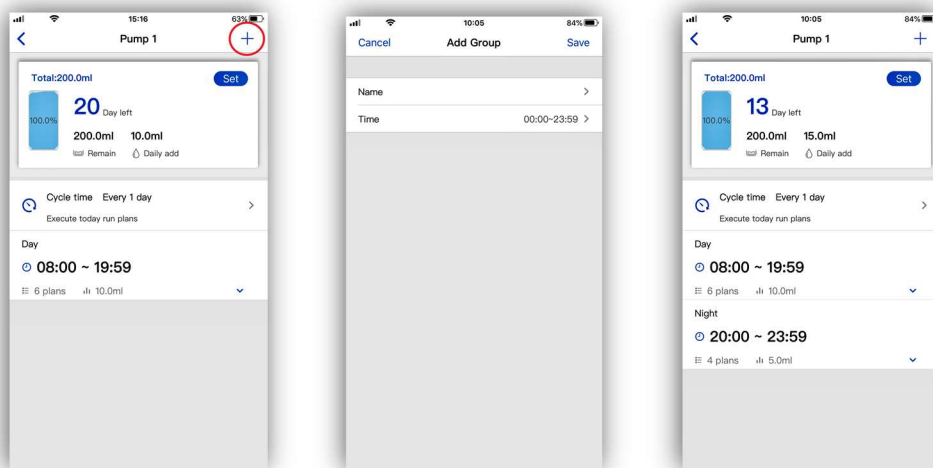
15:16 63%

Pump 1

+

Total:200.0ml

Set

100.0%

20 Day left

200.0ml 10.0ml

Remain Daily add

Cycle time Every 1 day

Execute today run plans

Day

08:00 ~ 19:59

6 plans 10.0ml

10:05 84%

Cancel Add Group Save

Name

Time 00:00~23:59

10:05 84%

Pump 1

+

Total:200.0ml

Set

100.0%

13 Day left

200.0ml 15.0ml

Remain Daily add

Cycle time Every 1 day

Execute today run plans

Day

08:00 ~ 19:59

6 plans 10.0ml

Night

20:00 ~ 23:59

4 plans 5.0ml